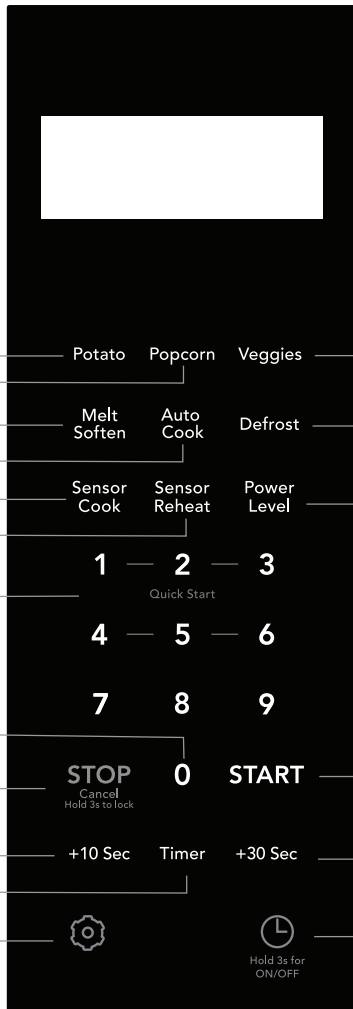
Potato Popcorn Veggies

Melt Soften Auto Cook Defrost

Sensor Cook Sensor Reheat Power Level

1 2 3
Quick Start

4 5 6

7 8 9

STOP
Cancel
Hold 3s to lock
0 START

+10 Sec Timer +30 Sec

Hold 3s for ON/OFF